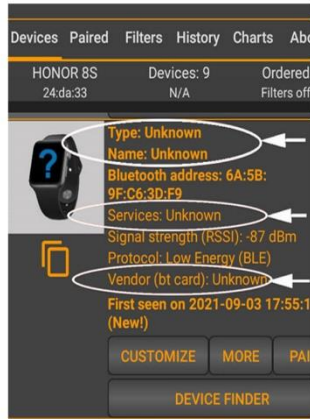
Devices Paired Filters History Charts Abo

HONOR 8S
24:da:33

Devices: 9
N/A

Ordered
Filters off

Type: Unknown
Name: Unknown
Bluetooth address: 6A:5B:9F:C6:3D:F9
Services: Unknown
Signal strength (RSSI): -87 dBm
Protocol: Low Energy (BLE)
Vendor (bt card): Unknown
First seen on 2021-09-03 17:55:1
(New!)

CUSTOMIZE
MORE
PA

DEVICE FINDER